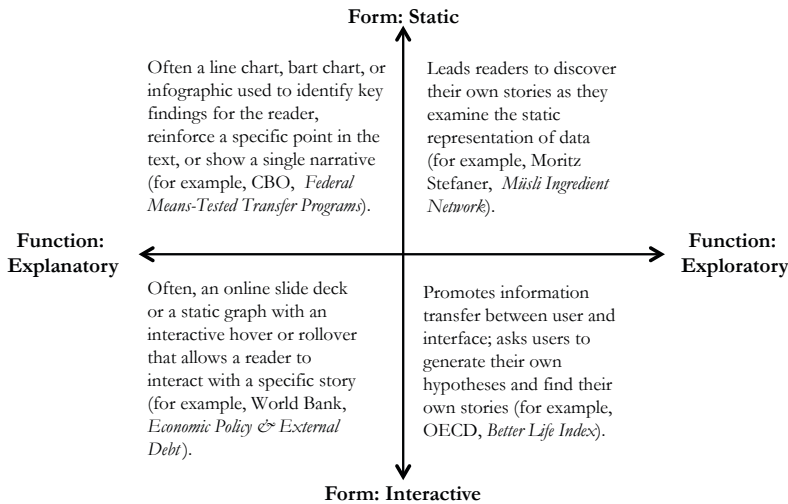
Form: Static

Often a line chart, bart chart, or infographic used to identify key findings for the reader, reinforce a specific point in the text, or show a single narrative (for example, CBO, *Federal Means-Tested Transfer Programs*).

Leads readers to discover their own stories as they examine the static representation of data (for example, Moritz Stefaner, *Müsli Ingredient Network*).

Function: Explanatory

Function: Exploratory

Often, an online slide deck or a static graph with an interactive hover or rollover that allows a reader to interact with a specific story (for example, World Bank, *Economic Policy & External Debt*).

Promotes information transfer between user and interface; asks users to generate their own hypotheses and find their own stories (for example, OECD, *Better Life Index*).

Form: Interactive